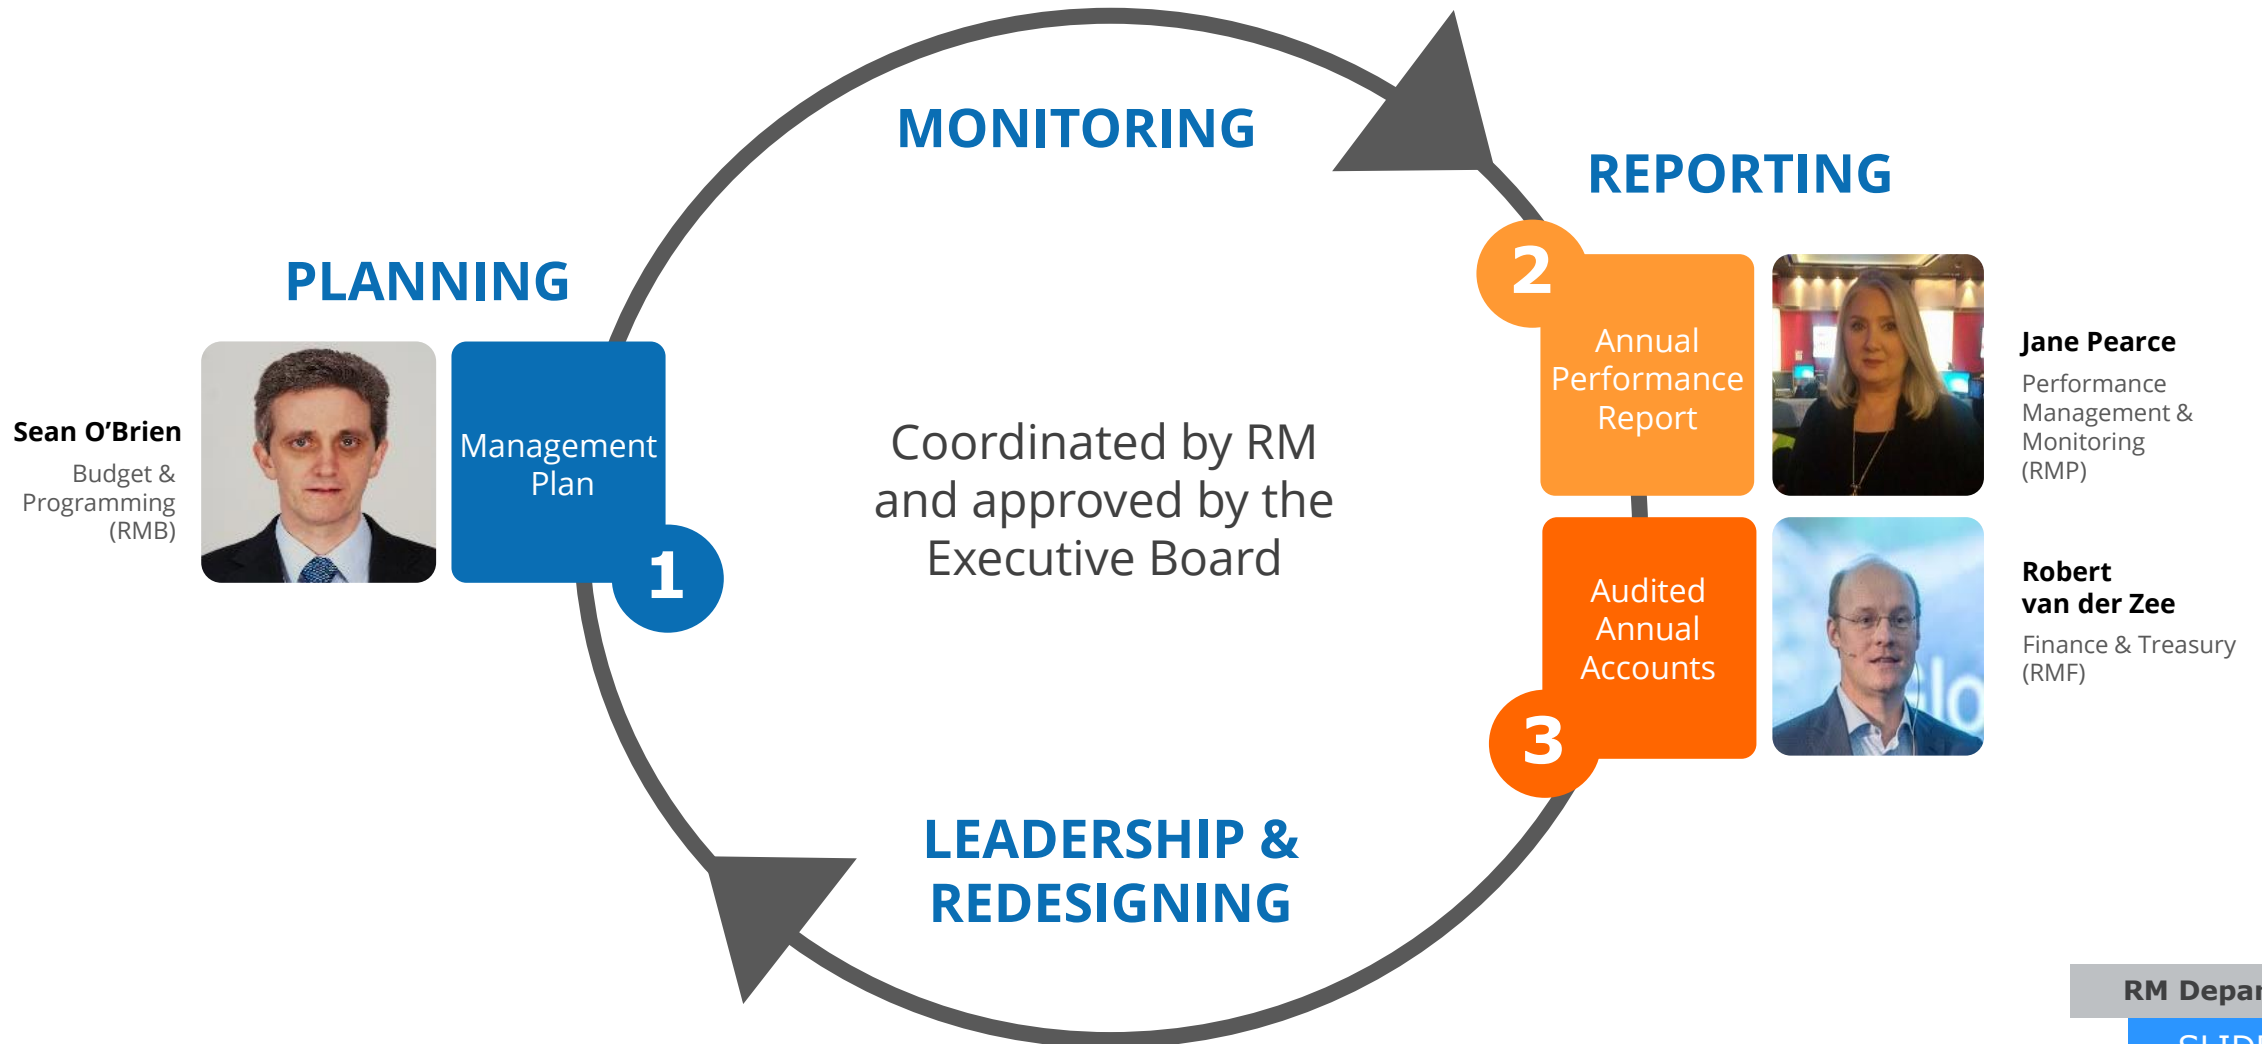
MONITORING

REPORTING

PLANNING

Sean O'Brien
Budget & Programming (RMB)

Management Plan

1

Coordinated by RM and approved by the Executive Board

2

Annual Performance Report

Jane Pearce
Performance Management & Monitoring (RMP)

Audited Annual Accounts

3

Robert van der Zee
Finance & Treasury (RMF)

LEADERSHIP & REDESIGNING

RM Depar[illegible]

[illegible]